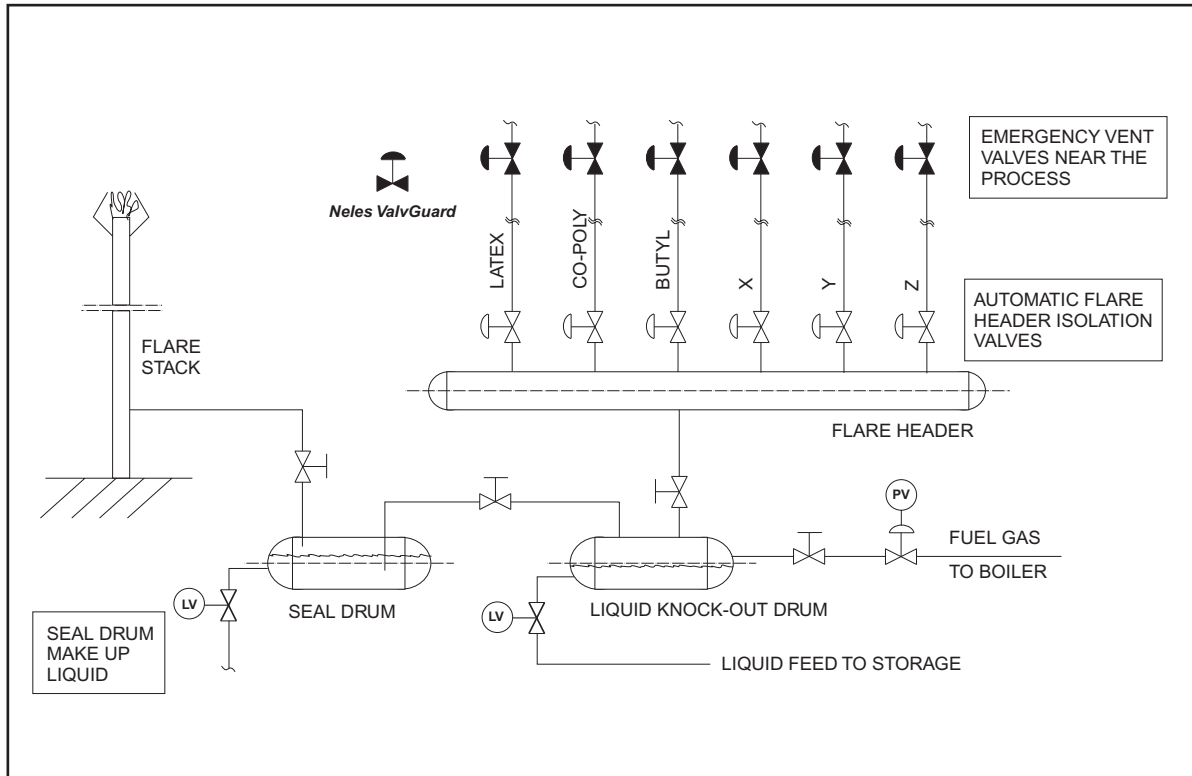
EMERGENCY VENT VALVES NEAR THE PROCESS

Neles ValvGuard

LATEX
CO-POLY
BUTYL
X
Y
Z

AUTOMATIC FLARE HEADER ISOLATION VALVES

FLARE STACK

FLARE HEADER

PV

FUEL GAS
TO BOILER

LV
SEAL DRUM

LV
LIQUID KNOCK-OUT DRUM

SEAL DRUM MAKE UP LIQUID

LIQUID FEED TO STORAGE